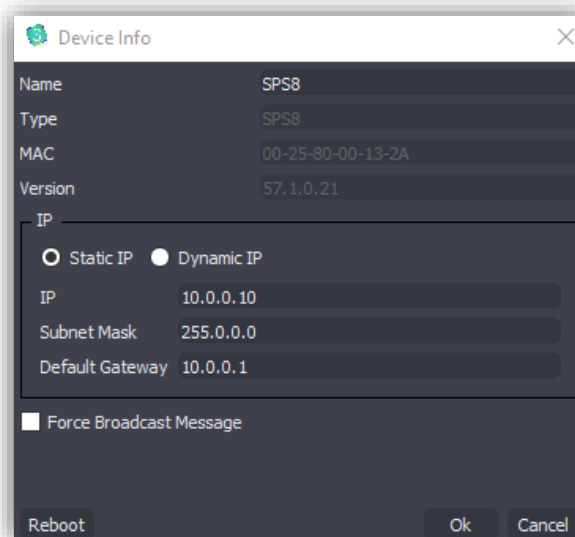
Device Info

Name SPS8
Type SPS8
MAC 00-25-80-00-13-2A
Version 57.1.0.21

IP
Static IP Dynamic IP
IP 10.0.0.10
Subnet Mask 255.0.0.0
Default Gateway 10.0.0.1

Force Broadcast Message

Reboot Ok Cancel